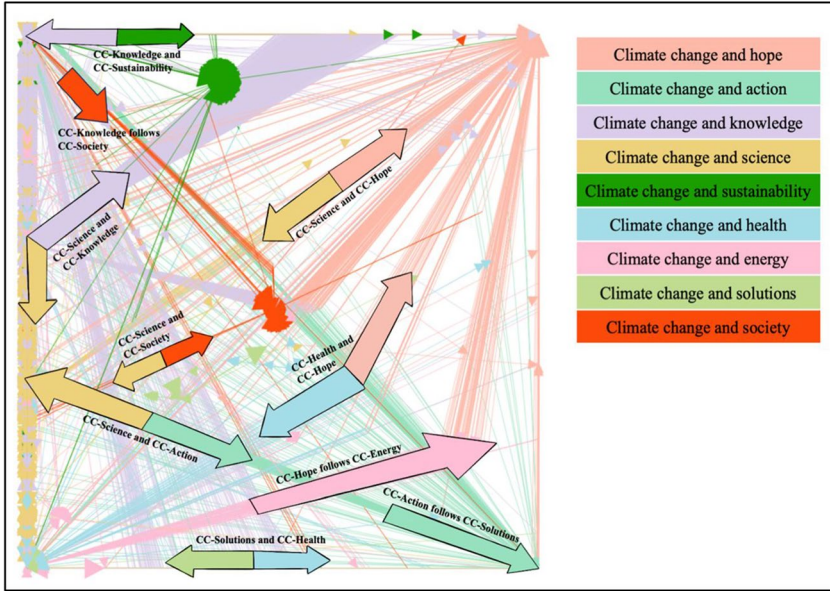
CC-Knowledge and CC-Sustainability

CC-Knowledge follows CC-Society

CC-Science and CC-Knowledge

CC-Science and CC-Hope

CC-Science and CC-Society

CC-Health and CC-Hope

CC-Science and CC-Action

CC-Hope follows CC-Energy

CC-Action follows CC-Solutions

CC-Solutions and CC-Health

Climate change and hope
Climate change and action
Climate change and knowledge
Climate change and science
Climate change and sustainability
Climate change and health
Climate change and energy
Climate change and solutions
Climate change and society